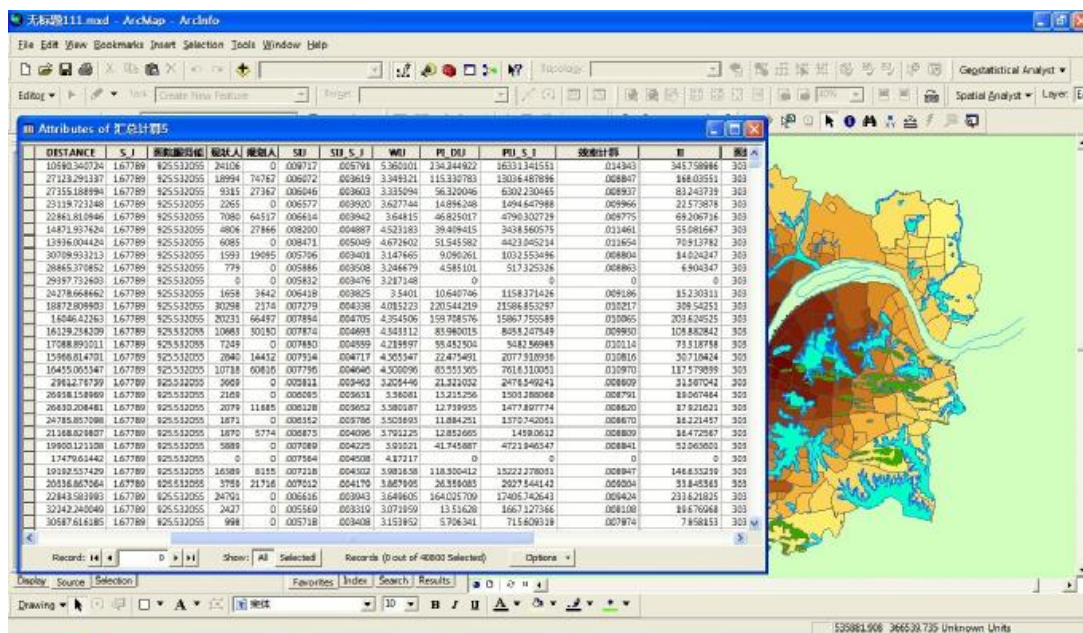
无标题111.mxd - ArcMap - ArcInfo

File Edit View Bookmarks Insert Selection Tools Window Help

Topology:

Geostatistical Analyst ▾

Editor ▾ Task: Create New Feature Target:

Spatial Analyst ▾ Layer:

Attributes of 汇总计算5

| DISTANCE | S_J | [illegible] | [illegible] | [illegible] | SU | SU_S_J | WU | PI_DU | PU_S_I | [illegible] | II | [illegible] |
|---|---|---|---|---|---|---|---|---|---|---|---|---|
| 10590.340724 | 1.67789 | 925532055 | 24106 | 0 | .009717 | .005791 | 5.360101 | 234.244922 | 16331.341551 | .014343 | 345.758986 | 303 |
| 27123.291337 | 1.67789 | 925532055 | 18994 | 74767 | .006072 | .003619 | 3.349321 | 115.330783 | 13036.487896 | .008847 | 168.03551 | 303 |
| 27355.188994 | 1.67789 | 925532055 | 9315 | 27367 | .006046 | .003603 | 3.335094 | 56.320046 | 6302.230465 | .008937 | 83.243739 | 303 |
| 23119.723248 | 1.67789 | 925532055 | 2265 | 0 | .006577 | .003920 | 3.627744 | 14.896248 | 1494.647988 | .009966 | 22.573878 | 303 |
| 22861.810946 | 1.67789 | 925532055 | 7080 | 64517 | .006614 | .003942 | 3.64815 | 46.825017 | 4790.302729 | .009775 | 69.206716 | 303 |
| 14871.937624 | 1.67789 | 925532055 | 4806 | 27866 | .008200 | .004887 | 4.523183 | 39.409415 | 3438.560575 | .011461 | 55.081667 | 303 |
| 13936.004424 | 1.67789 | 925532055 | 6085 | 0 | .008471 | .005049 | 4.672602 | 51.545582 | 4423.045214 | .011654 | 70.913782 | 303 |
| 30709.933213 | 1.67789 | 925532055 | 1593 | 19095 | .005706 | .003401 | 3.147665 | 9.090261 | 1032.553496 | .008804 | 14.024247 | 303 |
| 28865.370852 | 1.67789 | 925532055 | 779 | 0 | .005886 | .003508 | 3.246679 | 4.585101 | 517.325326 | .008863 | 6.904347 | 303 |
| 29397.732603 | 1.67789 | 925532055 | 0 | 0 | .005832 | .003476 | 3.287148 | 0 | 0 | 0 | 0 | 303 |
| 24278.666862 | 1.67789 | 925532055 | 1658 | 3642 | .006418 | .003825 | 3.5401 | 10.640746 | 1158.371426 | .009186 | 15.230311 | 303 |
| 18872.809903 | 1.67789 | 925532055 | 30298 | 2174 | .007279 | .004338 | 4.015223 | 220.544219 | 21586.853297 | .010217 | 309.54251 | 303 |
| 16046.42263 | 1.67789 | 925532055 | 20231 | 66497 | .007894 | .004705 | 4.354506 | 159.708576 | 15867.755589 | .010065 | 203.624525 | 303 |
| 16129.236209 | 1.67789 | 925532055 | 10683 | 50180 | .007874 | .004693 | 4.343312 | 83.960015 | 8458.247549 | .009950 | 105.882842 | 303 |
| 17088.891011 | 1.67789 | 925532055 | 7249 | 0 | .007650 | .004559 | 4.219997 | 55.452504 | 5482.56985 | .010114 | 73.318758 | 303 |
| 15966.814701 | 1.67789 | 925532055 | 2840 | 14432 | .007914 | .004717 | 4.365547 | 22.475491 | 2077.918936 | .010816 | 30.718424 | 303 |
| 16455.065347 | 1.67789 | 925532055 | 10718 | 60816 | .007796 | .004646 | 4.300096 | 83.555365 | 7616.310051 | .010970 | 117.579899 | 303 |
| 29812.78739 | 1.67789 | 925532055 | 3669 | 0 | .005811 | .003463 | 3.205446 | 21.321032 | 2478.549241 | .008609 | 31.587042 | 303 |
| 26658.158969 | 1.67789 | 925532055 | 2168 | 0 | .006085 | .003631 | 3.36081 | 13.215256 | 1503.288088 | .008791 | 19.067464 | 303 |
| 26630.208481 | 1.67789 | 925532055 | 2079 | 11885 | .006128 | .003652 | 3.380187 | 12.739935 | 1477.897774 | .008620 | 17.921621 | 303 |
| 24785.857098 | 1.67789 | 925532055 | 1871 | 0 | .006352 | .003786 | 3.503893 | 11.884251 | 1370.742051 | .008670 | 16.221457 | 303 |
| 21168.829807 | 1.67789 | 925532055 | 1870 | 5774 | .006873 | .004096 | 3.791225 | 12.852665 | 1458.0612 | .008809 | 16.472567 | 303 |
| 19900.121108 | 1.67789 | 925532055 | 5888 | 0 | .007089 | .004225 | 3.91021 | 41.745887 | 4721.946347 | .008841 | 52.063601 | 303 |
| 17479.61442 | 1.67789 | 925532055 | 0 | 0 | .007564 | .004508 | 4.17217 | 0 | 0 | 0 | 0 | 303 |
| 19192.557429 | 1.67789 | 925532055 | 16389 | 8155 | .007218 | .004302 | 3.981638 | 118.300412 | 15222.278051 | .008947 | 146.635239 | 303 |
| 20836.867064 | 1.67789 | 925532055 | 3759 | 21716 | .007012 | .004170 | 3.867905 | 26.358083 | 2927.544142 | .009004 | 33.845383 | 303 |
| 22843.583993 | 1.67789 | 925532055 | 24791 | 0 | .006616 | .003943 | 3.649605 | 164.025709 | 17405.742643 | .009424 | 233.621825 | 303 |
| 32242.240049 | 1.67789 | 925532055 | 2427 | 0 | .005569 | .003319 | 3.071959 | 13.51628 | 1667.127366 | .008108 | 19.676968 | 303 |
| 30587.616185 | 1.67789 | 925532055 | 998 | 0 | .005718 | .003408 | 3.153952 | 5.706341 | 715.609319 | .007974 | 7.958153 | 303 |

Record: 0 Show: All Selected Records (0 out of 40800 Selected) Options ▾

Display Source Selection Favorites Index Search Results

Drawing ▾ 宋体 10 B I U A

535881.908 366539.735 Unknown Units